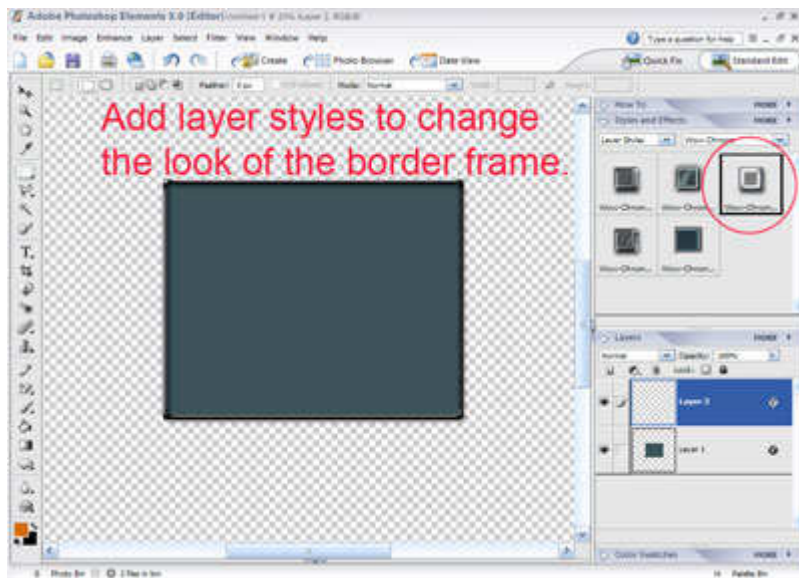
Adobe Photoshop Elements 3.0 (Editor)

File Edit Image Enhance Layer Select Filter View Window Help

Type a question for help

Create

Photo Browser

Date View

Quick Fix

Standard Edit

Feather:

Mode: Normal

Add layer styles to change the look of the border frame.

How To

MORE

Styles and Effects

MORE

Layer Styles

Wow-Chrom...

Wow-Chrom...

Wow-Chrom...

Wow-Chrom...

Wow-Chrom...

Wow-Chrom...

Layers

MORE

Normal

Opacity: 100%

Lock:

Layer 2

Layer 1

Color Swatches

MORE

Palette Bin